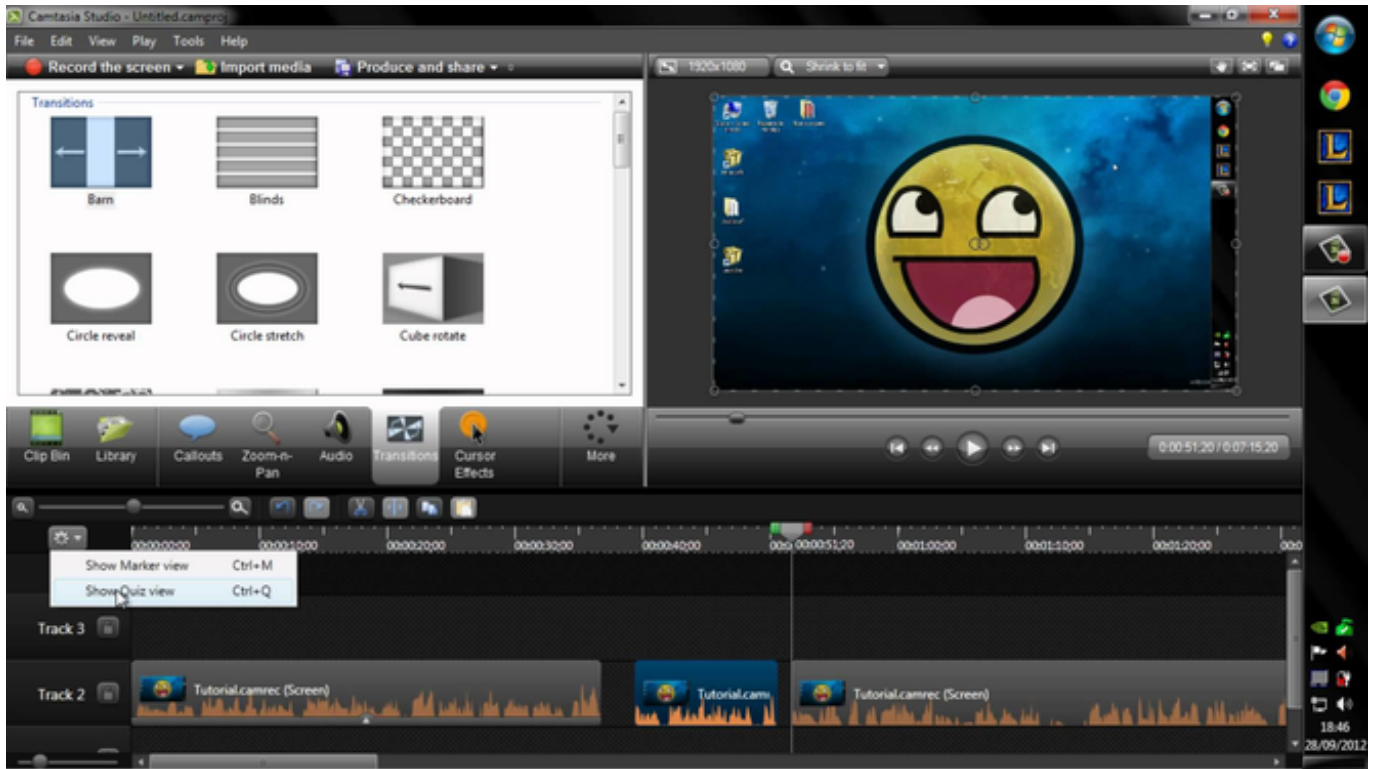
Camtasia Studio - Untitled.camproj

File Edit View Play Tools Help

Record the screen Import media Produce and share

1920x1080 Shrink to fit

Transitions

Barn

Blinds

Checkerboard

Circle reveal

Circle stretch

Cube rotate

Clip Bin

Library

Callouts

Zoom-n-Pan

Audio

Transitions

Cursor Effects

More

0:00:51;20 / 0:07:15;20

00:00:00;00 00:00:10;00 00:00:20;00 00:00:30;00 00:00:40;00 00:00:51;20 00:01:00;00 00:01:10;00 00:01:20;00

Show Marker view Ctrl+M

Show Quiz view Ctrl+Q

Track 3

Track 2

Tutorial.camrec (Screen)

Tutorial.camr

Tutorial.camrec (Screen)

18:46
28/09/2012